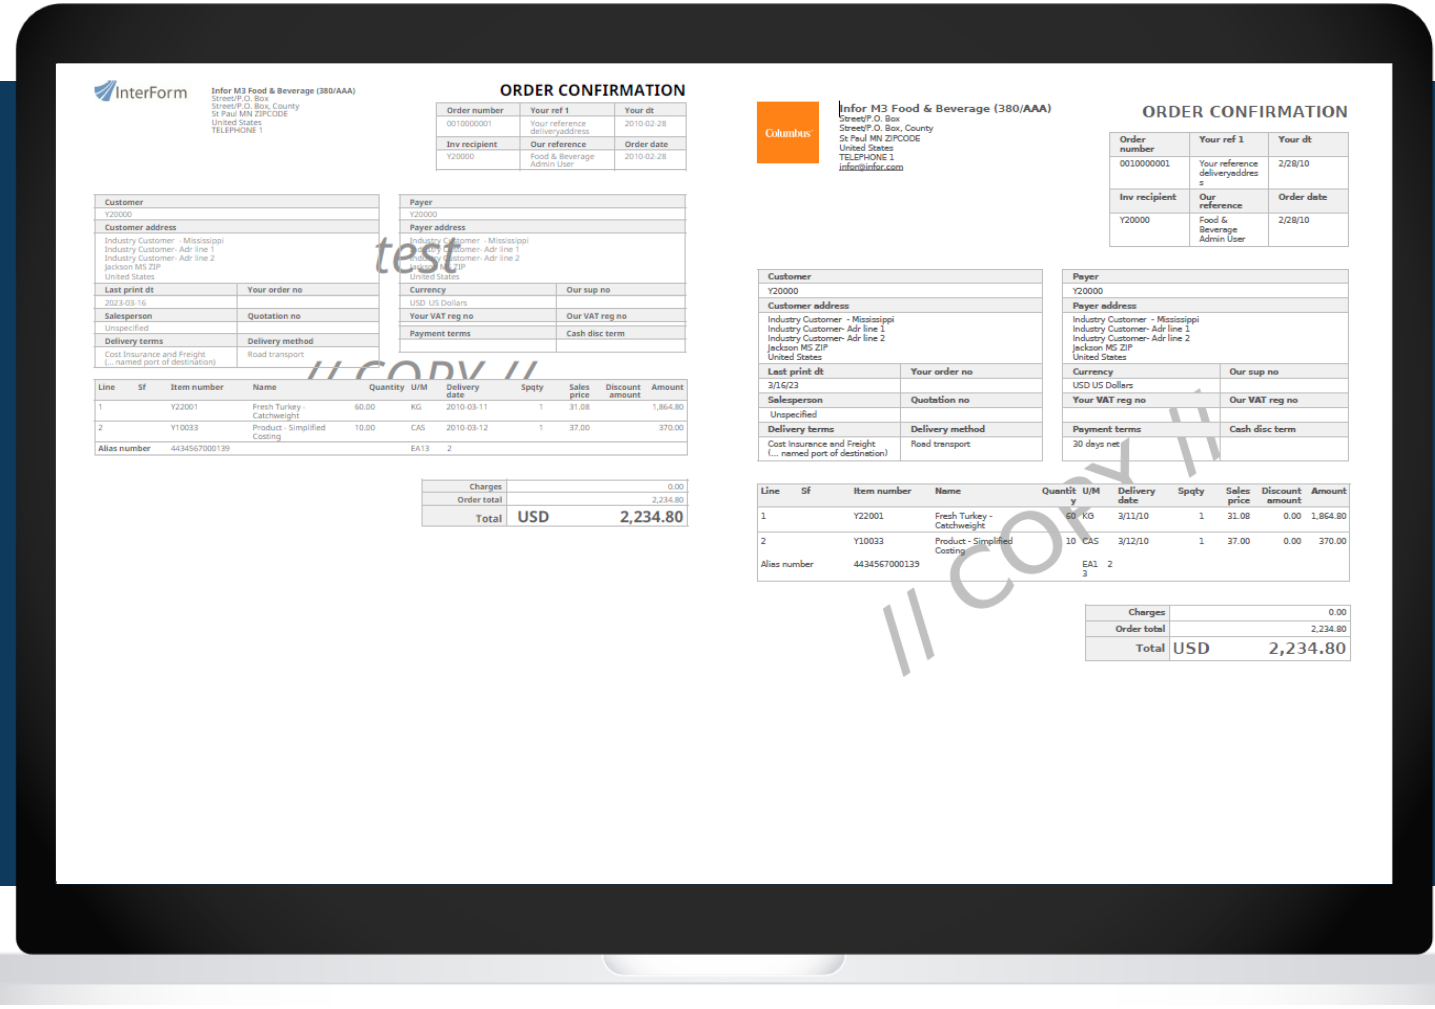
InterForm

Infor M3 Food & Beverage (380/AAA)
Street/P.O. Box
Street/P.O. Box, County
St Paul MN ZIPCODE
United States
TELEPHONE 1

ORDER CONFIRMATION

| Order number | Your ref 1 | Your dt |
|---|---|---|
| 0010000001 | Your reference deliveryaddress | 2010-02-28 |
| Inv recipient | Our reference | Order date |
| Y20000 | Food & Beverage Admin User | 2010-02-28 |

| Customer | |
|---|---|
| Y20000 | |
| Customer address | |
| Industry Customer - Mississippi Industry Customer- Adr line 1 Industry Customer- Adr line 2 Jackson MS ZIP United States | |
| Last print dt | Your order no |
| 2023-03-16 | |
| Salesperson | Quotation no |
| Unspecified | |
| Delivery terms | Delivery method |
| Cost Insurance and Freight (... named port of destination) | Road transport |

| Payer | |
|---|---|
| Y20000 | |
| Payer address | |
| Industry Customer - Mississippi Industry Customer- Adr line 1 Industry Customer- Adr line 2 Jackson MS ZIP United States | |
| Currency | Our sup no |
| USD US Dollars | |
| Your VAT reg no | Our VAT reg no |
| Payment terms | Cash disc term |

test

// COPY //

| Line | Sf | Item number | Name | Quantity | U/M | Delivery date | Spqty | Sales price | Discount amount | Amount |
|---|---|---|---|---|---|---|---|---|---|---|
| 1 | | Y22001 | Fresh Turkey - Catchweight | 60.00 | KG | 2010-03-11 | 1 | 31.08 | | 1,864.80 |
| 2 | | Y10033 | Product - Simplified Costing | 10.00 | CAS | 2010-03-12 | 1 | 37.00 | | 370.00 |
| Alias number | | 4434567000139 | | | EA13 | 2 | | | | |

| Charges | | 0.00 |
|---|---|---|
| Order total | | 2,234.80 |
| Total | USD | 2,234.80 |

Columbus

Infor M3 Food & Beverage (380/AAA)
Street/P.O. Box
Street/P.O. Box, County
St Paul MN ZIPCODE
United States
TELEPHONE 1
infor@infor.com

ORDER CONFIRMATION

| Order number | Your ref 1 | Your dt |
|---|---|---|
| 0010000001 | Your reference deliveryaddress | 2/28/10 |
| Inv recipient | Our reference | Order date |
| Y20000 | Food & Beverage Admin User | 2/28/10 |

| Customer | |
|---|---|
| Y20000 | |
| Customer address | |
| Industry Customer - Mississippi Industry Customer- Adr line 1 Industry Customer- Adr line 2 Jackson MS ZIP United States | |
| Last print dt | Your order no |
| 3/16/23 | |
| Salesperson | Quotation no |
| Unspecified | |
| Delivery terms | Delivery method |
| Cost Insurance and Freight (... named port of destination) | Road transport |

| Payer | |
|---|---|
| Y20000 | |
| Payer address | |
| Industry Customer - Mississippi Industry Customer- Adr line 1 Industry Customer- Adr line 2 Jackson MS ZIP United States | |
| Currency | Our sup no |
| USD US Dollars | |
| Your VAT reg no | Our VAT reg no |
| Payment terms | Cash disc term |
| 30 days net | |

// COPY //

| Line | Sf | Item number | Name | Quantity | U/M | Delivery date | Spqty | Sales price | Discount amount | Amount |
|---|---|---|---|---|---|---|---|---|---|---|
| 1 | | Y22001 | Fresh Turkey - Catchweight | 60 | KG | 3/11/10 | 1 | 31.08 | 0.00 | 1,864.80 |
| 2 | | Y10033 | Product - Simplified Costing | 10 | CAS | 3/12/10 | 1 | 37.00 | 0.00 | 370.00 |
| Alias number | | 4434567000139 | | | EA13 | 2 | | | | |

| Charges | | 0.00 |
|---|---|---|
| Order total | | 2,234.80 |
| Total | USD | 2,234.80 |